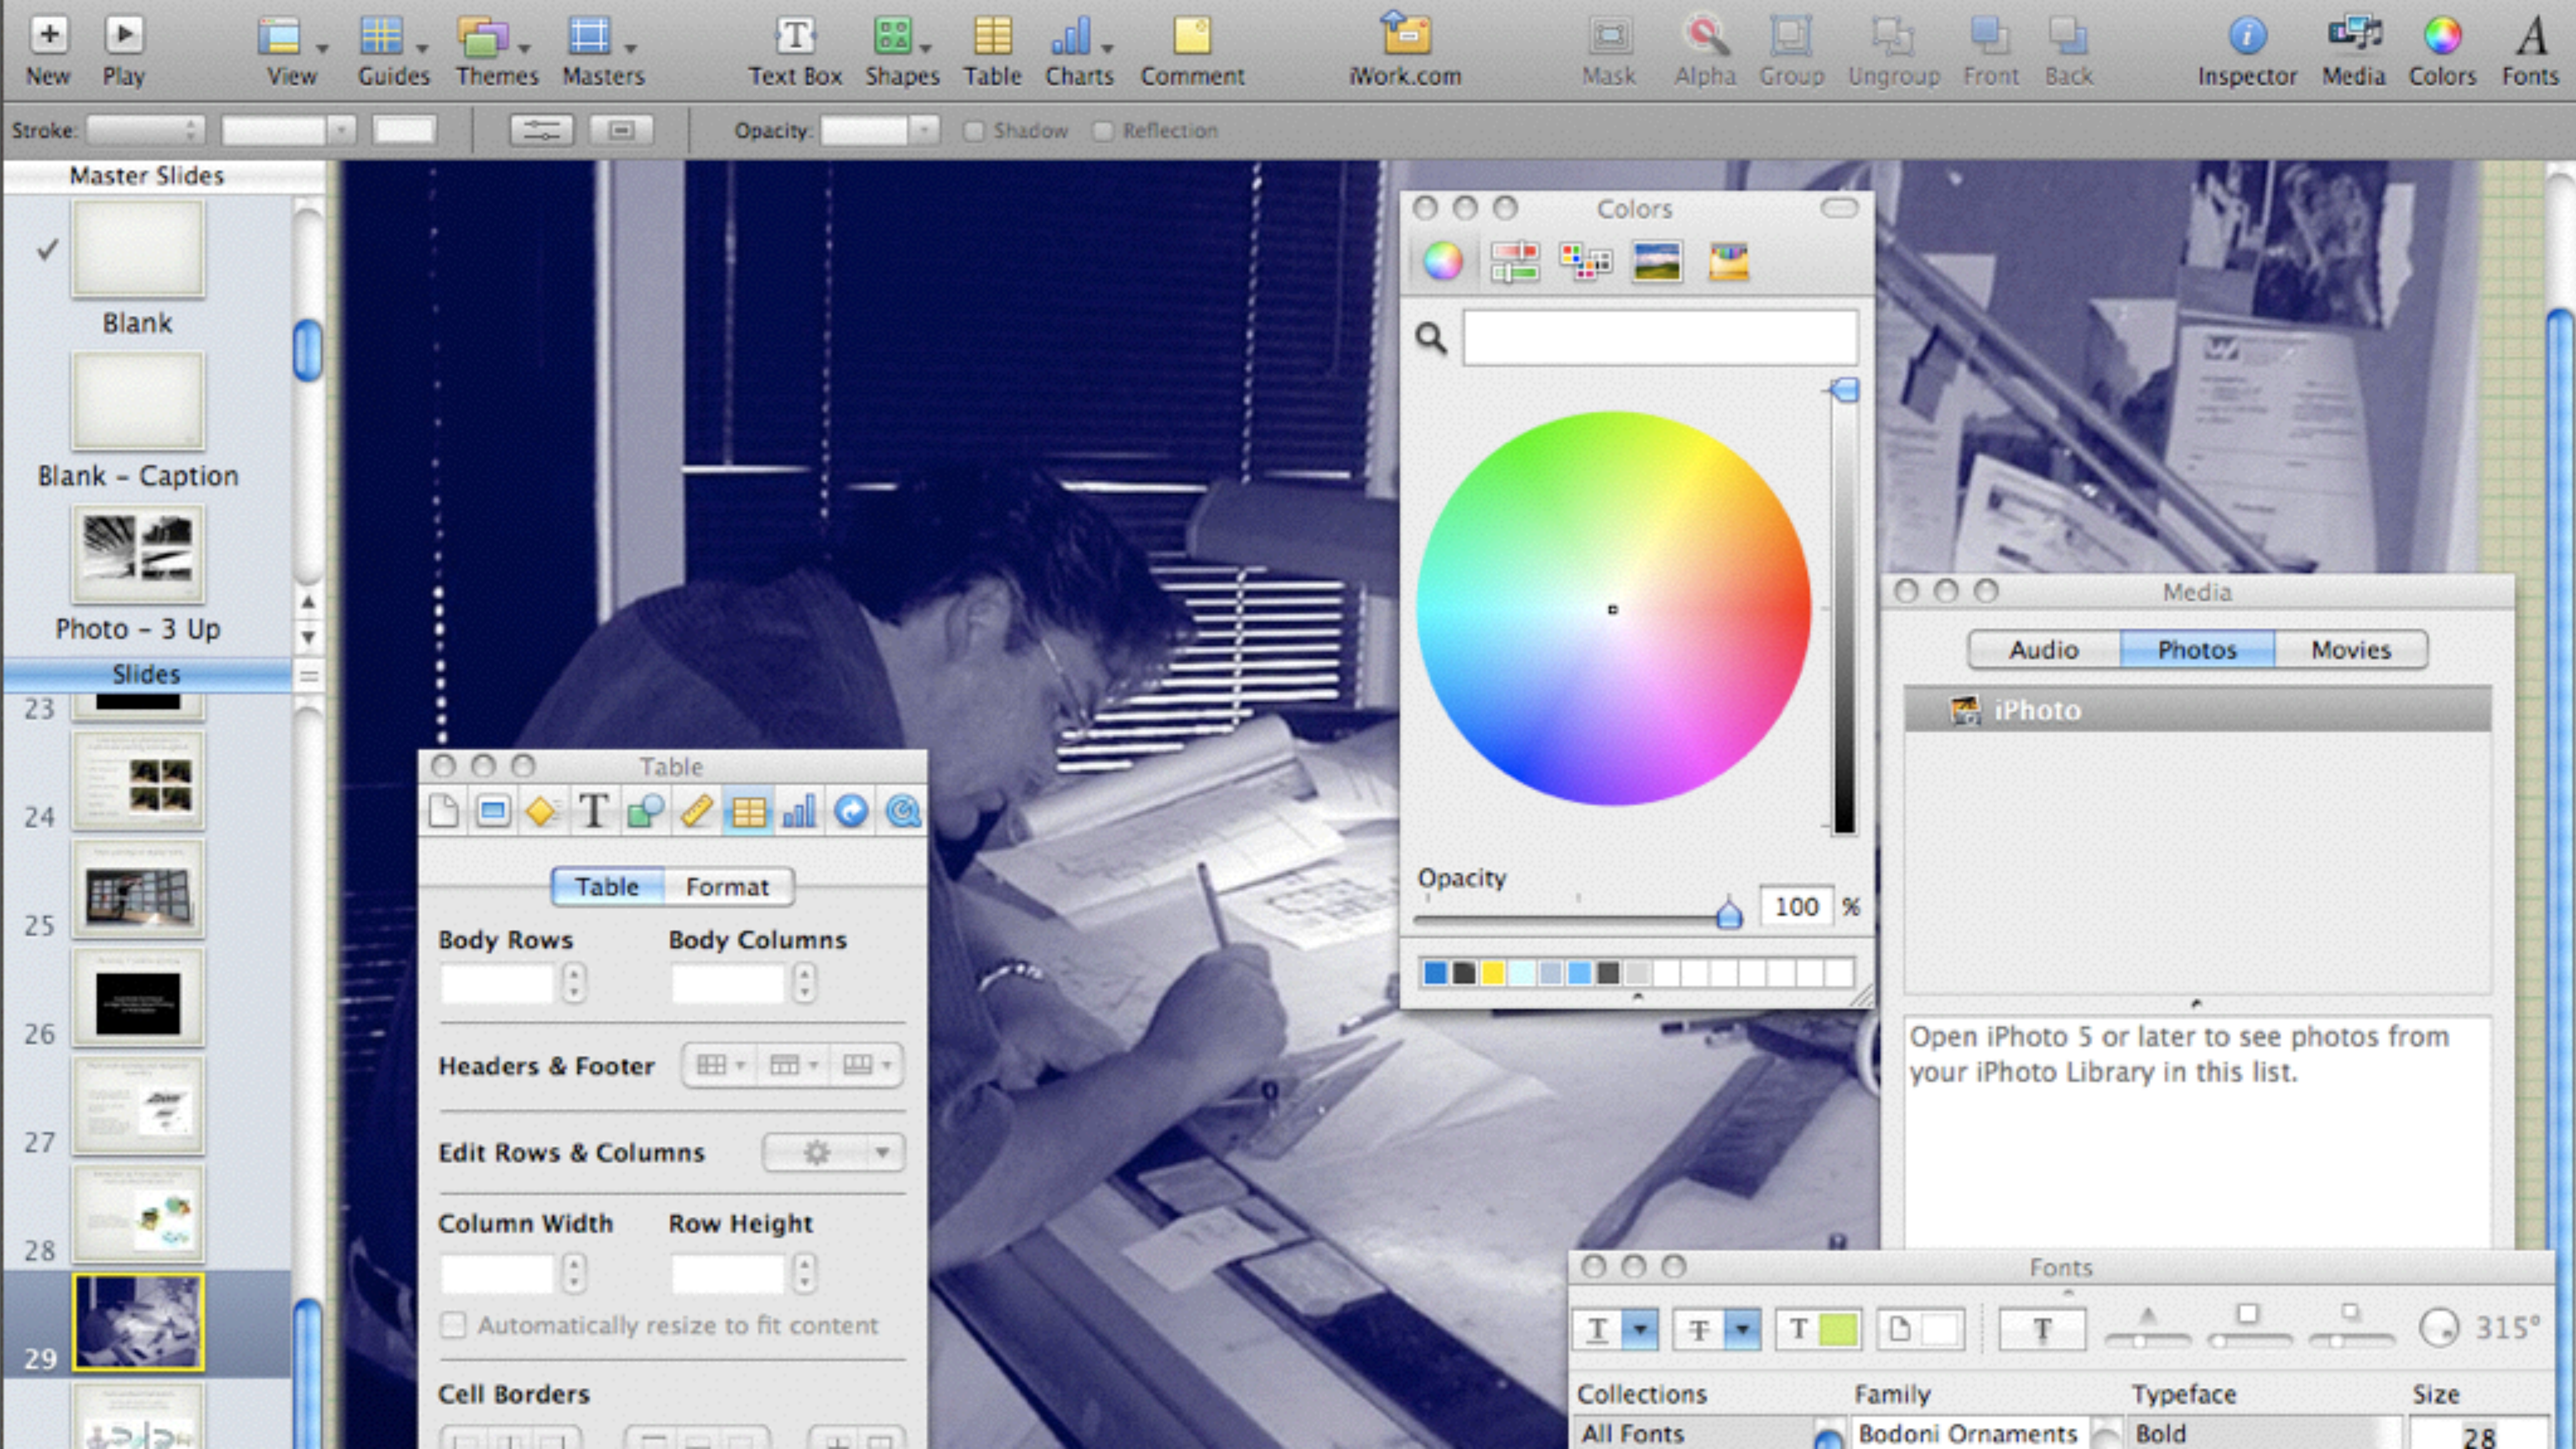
New Play View Guides Themes Masters Text Box Shapes Table Charts Comment iWork.com Mask Alpha Group Ungroup Front Back Inspector Media Colors Fonts

Stroke: Opacity: Shadow Reflection

Master Slides

Blank

Blank - Caption

Photo - 3 Up

Slides

23

24

25

26

27

28

29

Colors

Opacity

100 %

Media

Audio Photos Movies

iPhoto

Open iPhoto 5 or later to see photos from your iPhoto Library in this list.

Table

Table Format

Body Rows Body Columns

Headers & Footer

Edit Rows & Columns

Column Width Row Height

Automatically resize to fit content

Cell Borders

Fonts

315°

Collections Family Typeface Size

All Fonts Bodoni Ornaments Bold 28